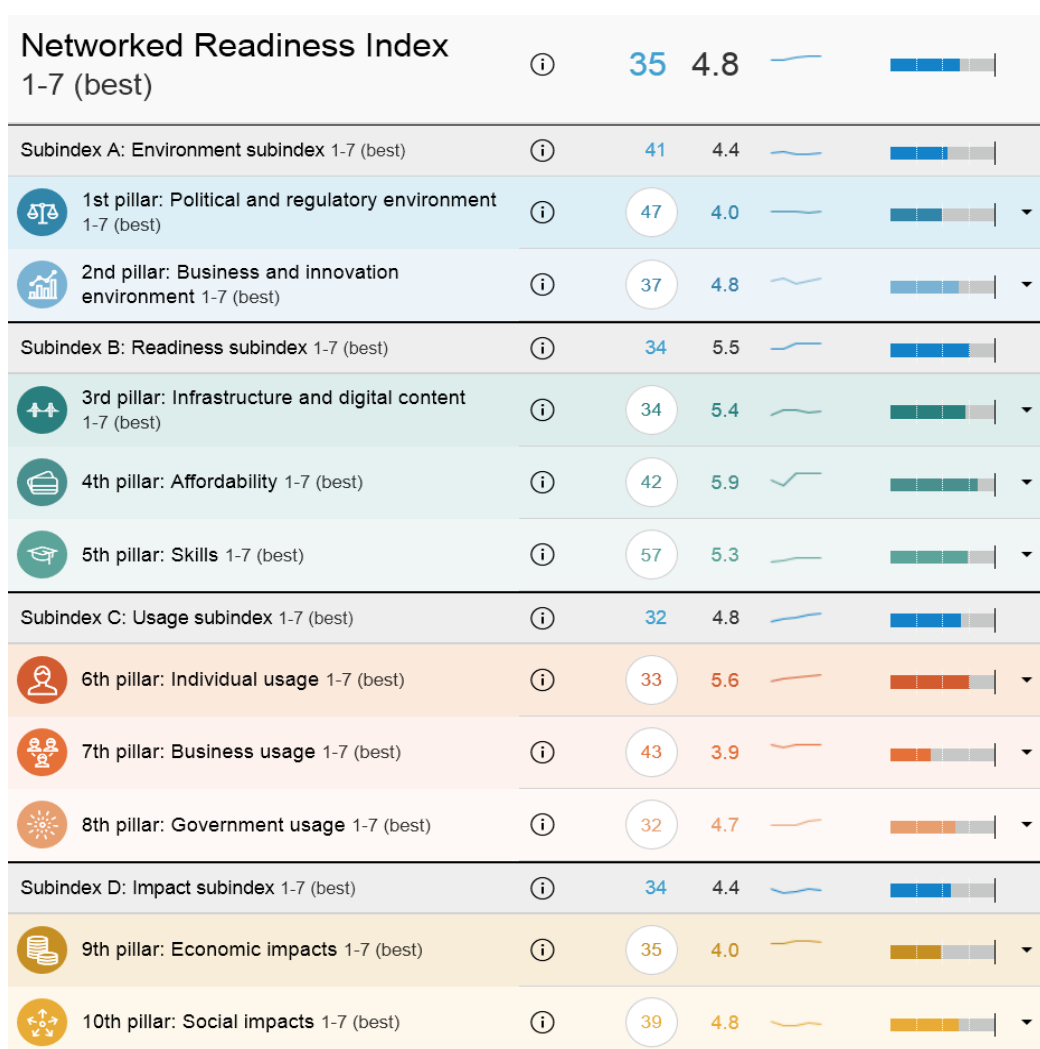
| | | | |
|---|---|---|---|
| Networked Readiness Index 1-7 (best) | ⓘ | 35 | 4.8 |
| Subindex A: Environment subindex 1-7 (best) | ⓘ | 41 | 4.4 |
| 1st pillar: Political and regulatory environment 1-7 (best) | ⓘ | 47 | 4.0 |
| 2nd pillar: Business and innovation environment 1-7 (best) | ⓘ | 37 | 4.8 |
| Subindex B: Readiness subindex 1-7 (best) | ⓘ | 34 | 5.5 |
| 3rd pillar: Infrastructure and digital content 1-7 (best) | ⓘ | 34 | 5.4 |
| 4th pillar: Affordability 1-7 (best) | ⓘ | 42 | 5.9 |
| 5th pillar: Skills 1-7 (best) | ⓘ | 57 | 5.3 |
| Subindex C: Usage subindex 1-7 (best) | ⓘ | 32 | 4.8 |
| 6th pillar: Individual usage 1-7 (best) | ⓘ | 33 | 5.6 |
| 7th pillar: Business usage 1-7 (best) | ⓘ | 43 | 3.9 |
| 8th pillar: Government usage 1-7 (best) | ⓘ | 32 | 4.7 |
| Subindex D: Impact subindex 1-7 (best) | ⓘ | 34 | 4.4 |
| 9th pillar: Economic impacts 1-7 (best) | ⓘ | 35 | 4.0 |
| 10th pillar: Social impacts 1-7 (best) | ⓘ | 39 | 4.8 |